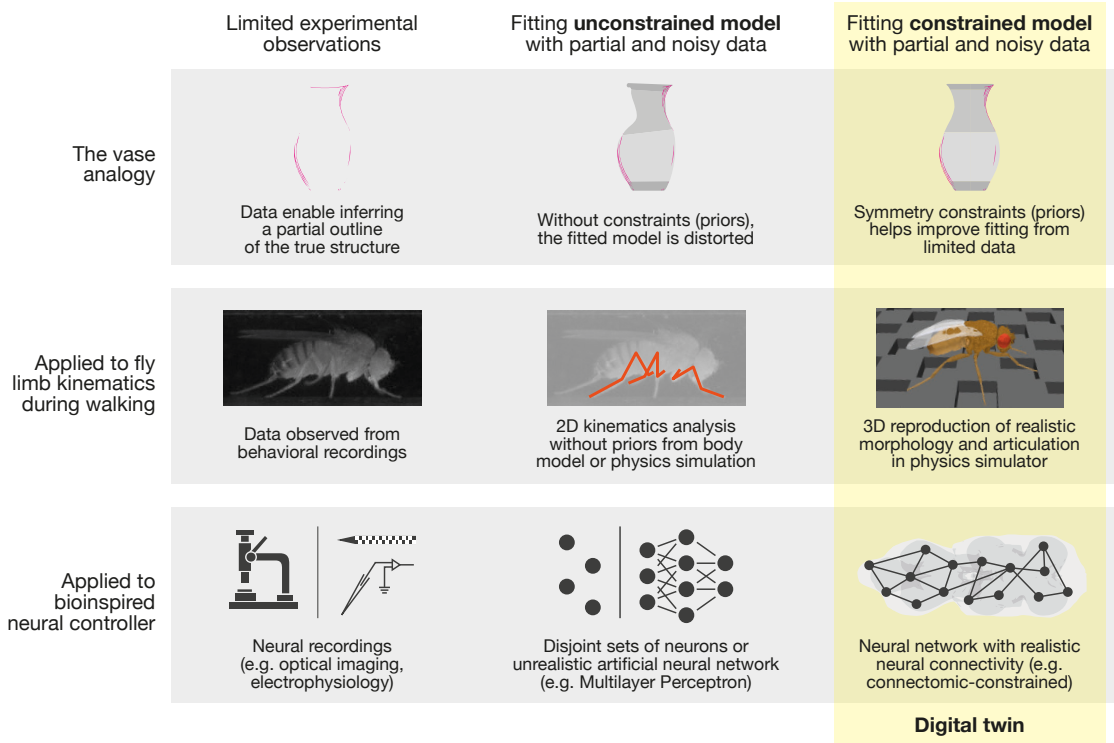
Limited experimental observations

Fitting **unconstrained model** with partial and noisy data

Fitting **constrained model** with partial and noisy data

The vase analogy

Data enable inferring a partial outline of the true structure

Without constraints (priors), the fitted model is distorted

Symmetry constraints (priors) helps improve fitting from limited data

Applied to fly limb kinematics during walking

Data observed from behavioral recordings

2D kinematics analysis without priors from body model or physics simulation

3D reproduction of realistic morphology and articulation in physics simulator

Applied to bioinspired neural controller

Neural recordings (e.g. optical imaging, electrophysiology)

Disjoint sets of neurons or unrealistic artificial neural network (e.g. Multilayer Perceptron)

Neural network with realistic neural connectivity (e.g. connectomic-constrained)

**Digital twin**